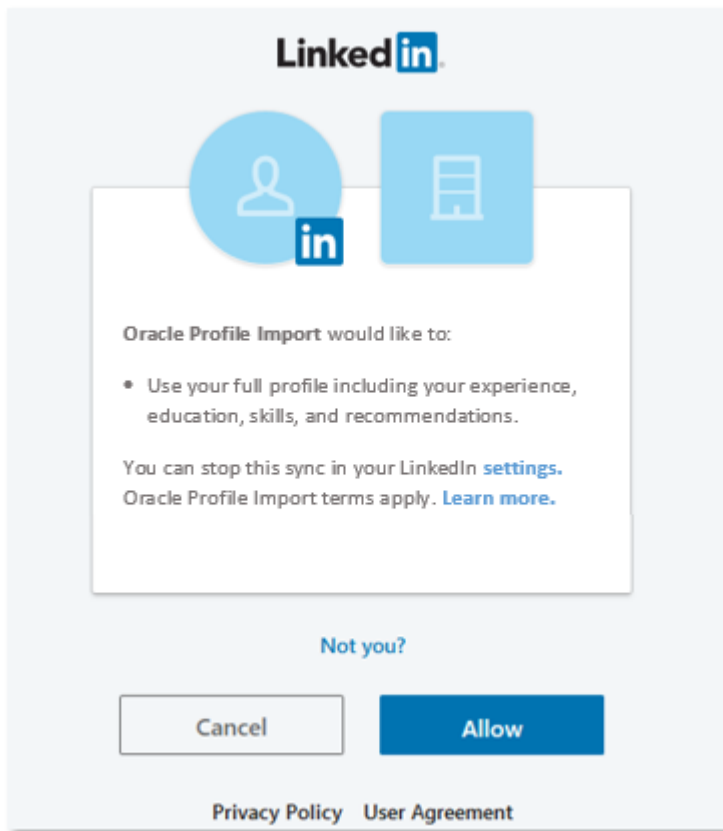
LinkedIn

in

Oracle Profile Import would like to:

• Use your full profile including your experience, education, skills, and recommendations.

You can stop this sync in your LinkedIn settings. Oracle Profile Import terms apply. Learn more.

Not you?

Cancel

Allow

Privacy Policy User Agreement